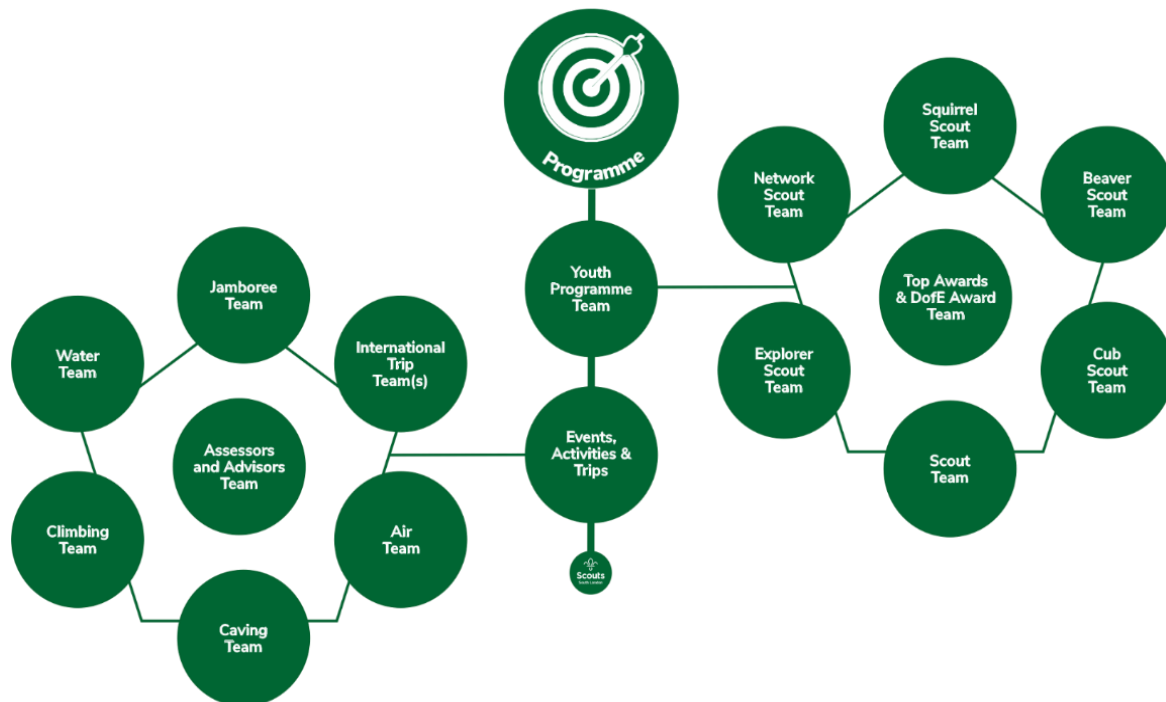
Programme

Youth Programme Team

Events, Activities & Trips

Scouts
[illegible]

Network Scout Team

Squirrel Scout Team

Beaver Scout Team

Top Awards & DofE Award Team

Explorer Scout Team

Cub Scout Team

Scout Team

Jamboree Team

Water Team

International Trip Team(s)

Assessors and Advisors Team

Climbing Team

Air Team

Caving Team